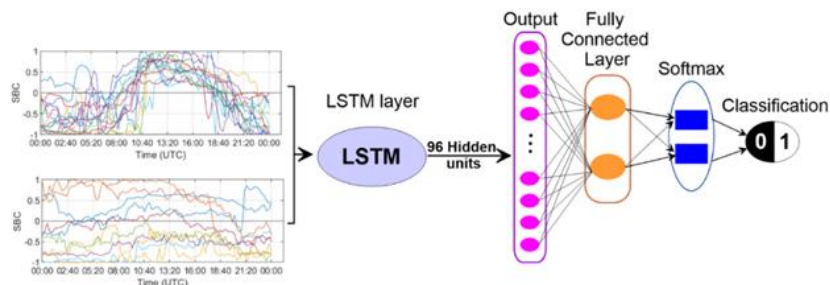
1
0.5
0
-0.5
-1
SBC
00:00 02:40 05:20 08:00 10:40 13:20 16:00 18:40 21:20 00:00
Time (UTC)

1
0.5
0
-0.5
-1
SBC
00:00 02:40 05:20 08:00 10:40 13:20 16:00 18:40 21:20 00:00
Time (UTC)

LSTM layer
LSTM
96 Hidden units
Output
Fully Connected Layer
Softmax
Classification
0 1